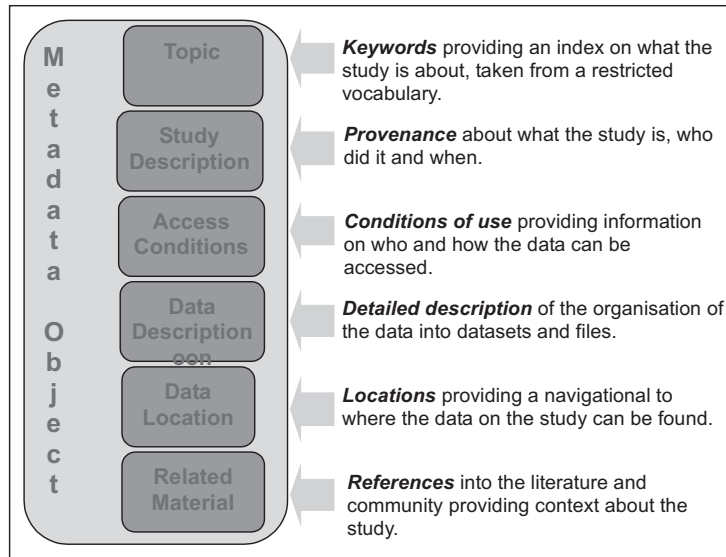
Metadata Object

Topic

Study Description

Access Conditions

Data Description

Data Location

Related Material

***Keywords*** providing an index on what the study is about, taken from a restricted vocabulary.

***Provenance*** about what the study is, who did it and when.

***Conditions of use*** providing information on who and how the data can be accessed.

***Detailed description*** of the organisation of the data into datasets and files.

***Locations*** providing a navigational to where the data on the study can be found.

***References*** into the literature and community providing context about the study.